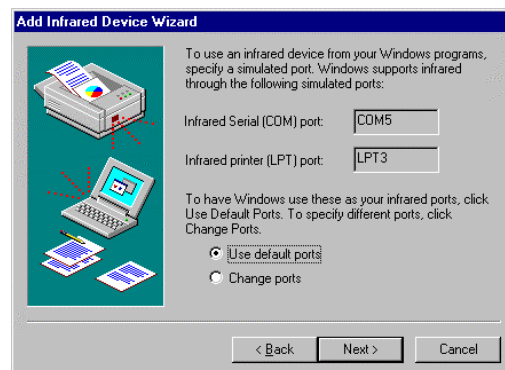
Add Infrared Device Wizard

To use an infrared device from your Windows programs, specify a simulated port. Windows supports infrared through the following simulated ports:

Infrared Serial (COM) port: COM5

Infrared printer (LPT) port: LPT3

To have Windows use these as your infrared ports, click Use Default Ports. To specify different ports, click Change Ports.

Use default ports

Change ports

< Back
Next >
Cancel